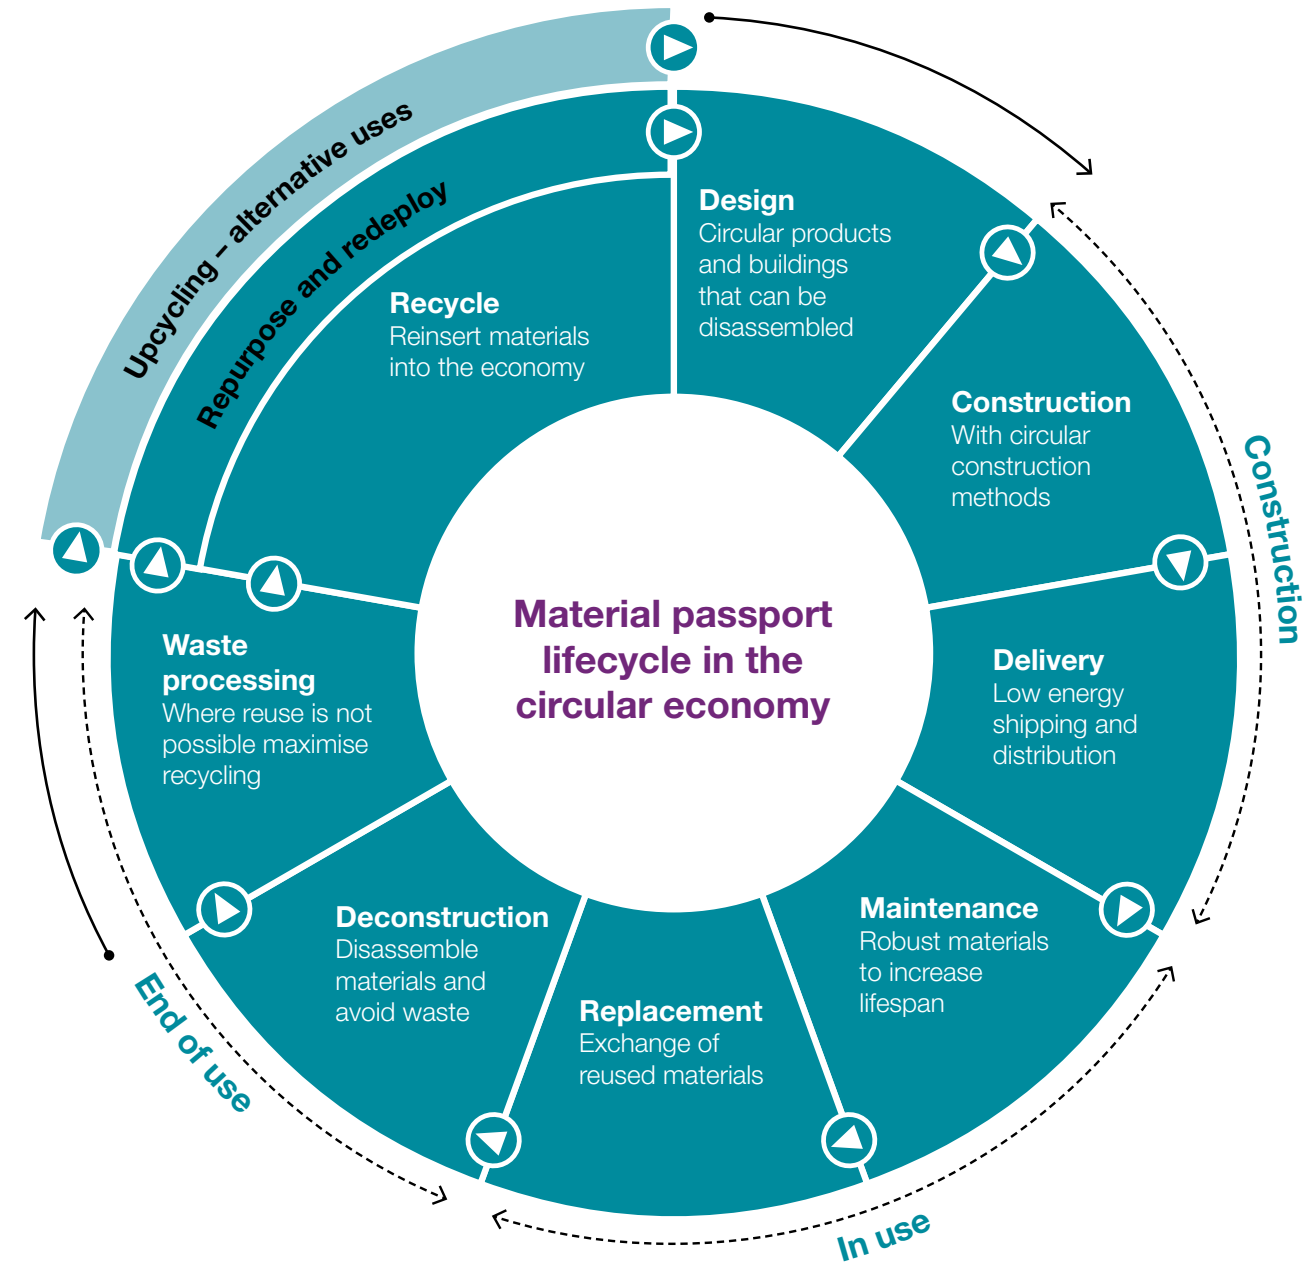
Upcycling – alternative uses

Repurpose and redeploy

Recycle
Reinsert materials into the economy

Design
Circular products and buildings that can be disassembled

Construction
With circular construction methods

Construction

Material passport lifecycle in the circular economy

Delivery
Low energy shipping and distribution

Maintenance
Robust materials to increase lifespan

Replacement
Exchange of reused materials

Deconstruction
Disassemble materials and avoid waste

Waste processing
Where reuse is not possible maximise recycling

End of use

In use